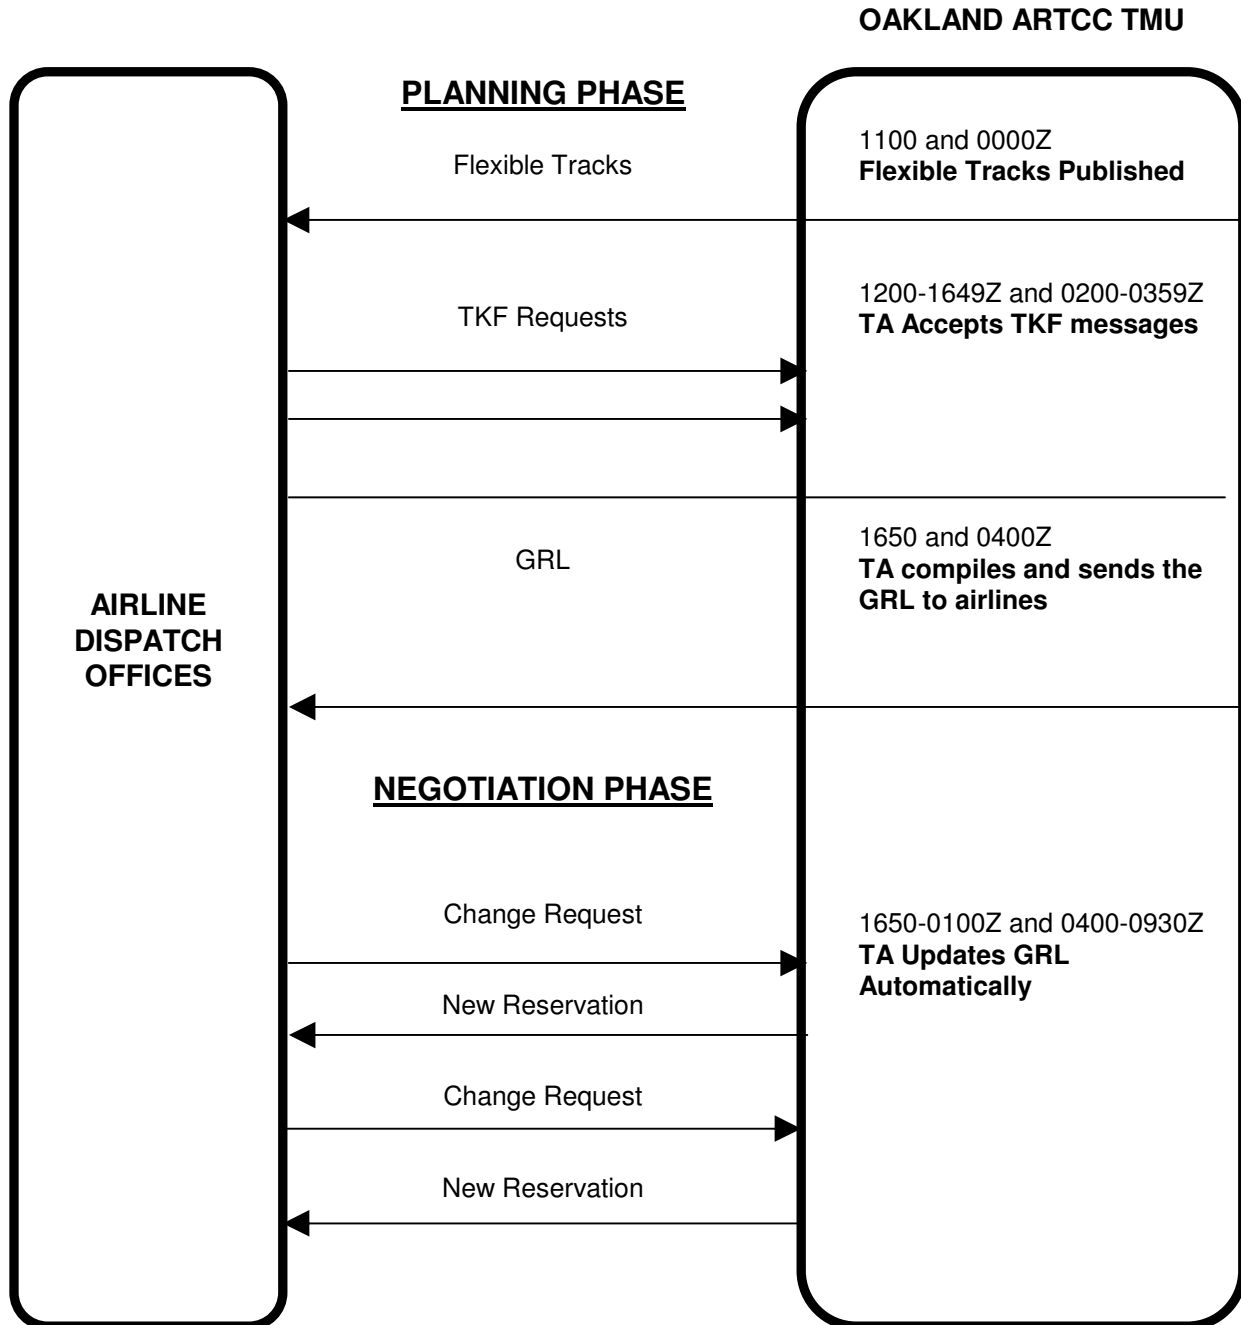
OAKLAND ARTCC TMU

PLANNING PHASE

Flexible Tracks

1100 and 0000Z
**Flexible Tracks Published**

TKF Requests

1200-1649Z and 0200-0359Z
**TA Accepts TKF messages**

GRL

1650 and 0400Z
**TA compiles and sends the GRL to airlines**

AIRLINE DISPATCH OFFICES

NEGOTIATION PHASE

Change Request

1650-0100Z and 0400-0930Z
**TA Updates GRL Automatically**

New Reservation

Change Request

New Reservation